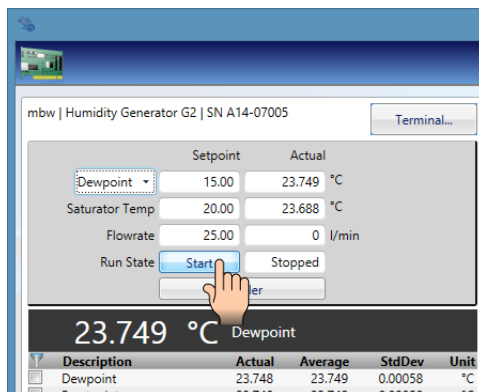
mbw | Humidity Generator G2 | SN A14-07005

Terminal...

| | Setpoint | Actual | |
|---|---|---|---|
| Dewpoint | 15.00 | 23.749 | °C |
| Saturator Temp | 20.00 | 23.688 | °C |
| Flowrate | 25.00 | 0 | l/min |
| Run State | Start | Stopped | |

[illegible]er

23.749 °C Dewpoint

| Description | Actual | Average | StdDev | Unit |
|---|---|---|---|---|
| Dewpoint | 23.748 | 23.749 | 0.00058 | °C |